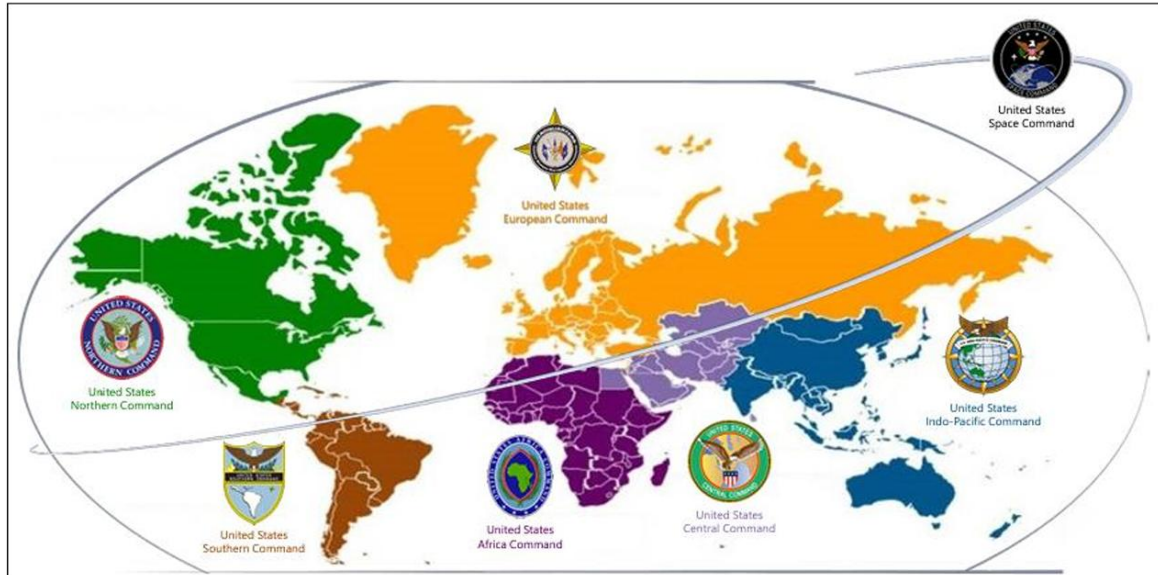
UNITED STATES
SPACE COMMAND
United States
Space Command

United States
European Command

UNITED STATES
NORTHERN COMMAND
United States
Northern Command

United States
Indo-Pacific Command

United States
Southern Command

UNITED STATES AFRICA COMMAND
United States
Africa Command

UNITED STATES
CENTRAL COMMAND
United States
Central Command